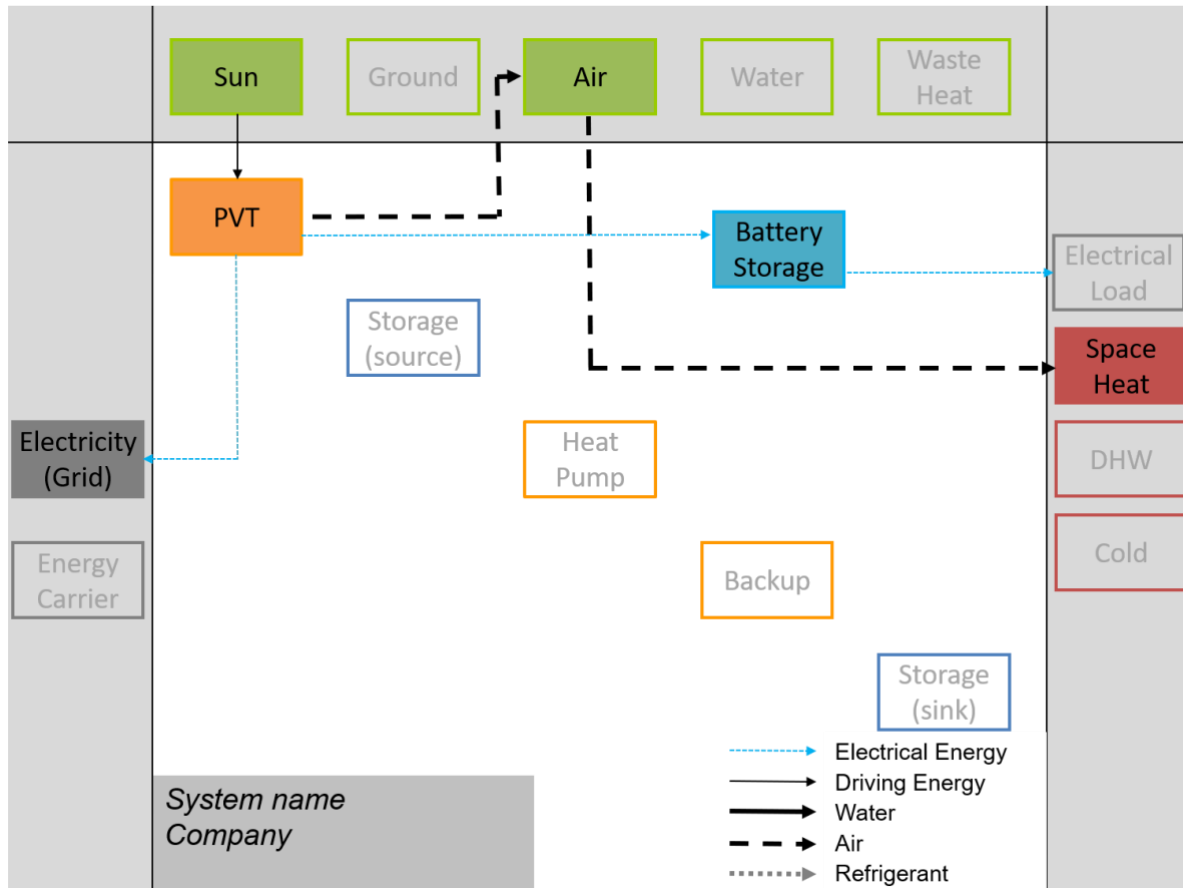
Sun
Ground
Air
Water
Waste Heat

PVT
Battery Storage
Electrical Load
Storage (source)
Space Heat
Electricity (Grid)
Heat Pump
DHW
Energy Carrier
Backup
Cold
Storage (sink)

Electrical Energy
Driving Energy
Water
Air
Refrigerant

System name
Company